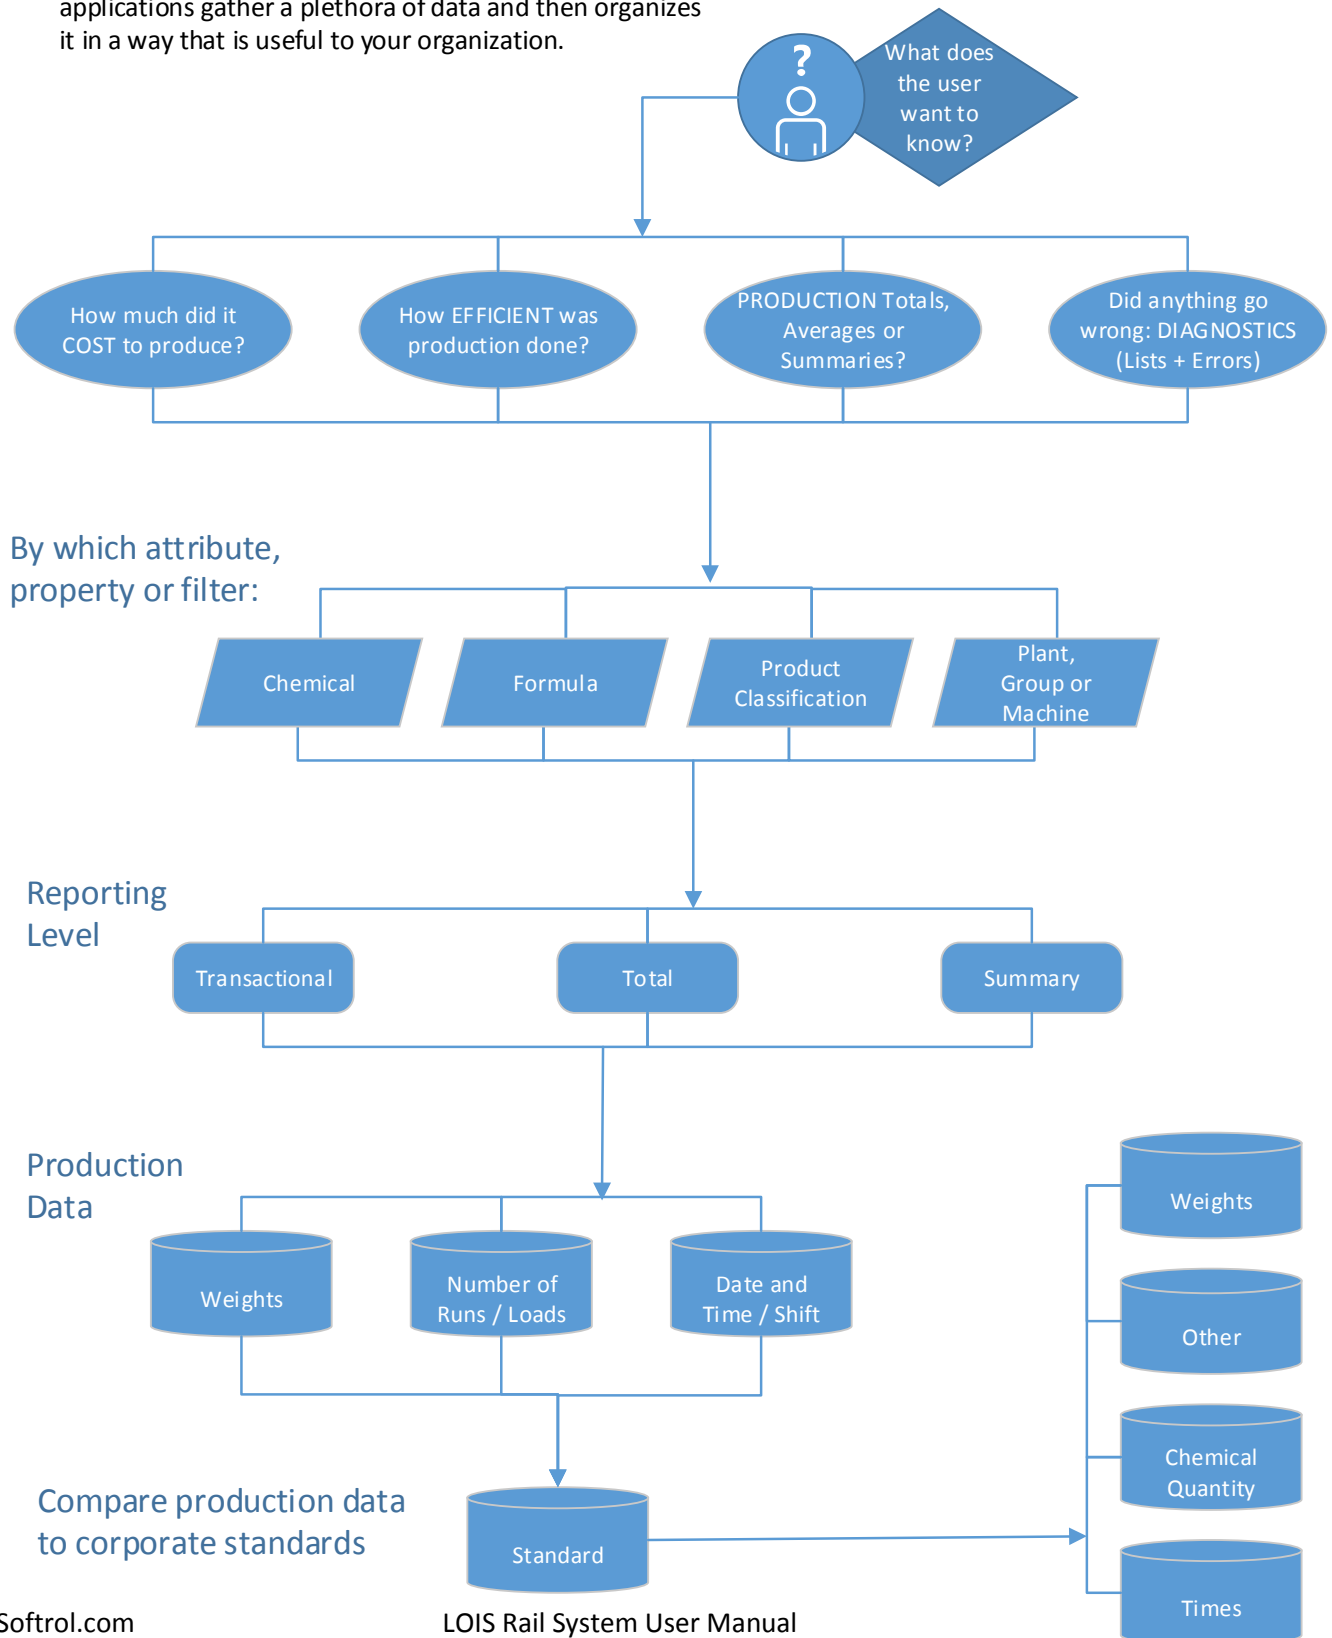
applications gather a plethora of data and then organizes it in a way that is useful to your organization.

?

What does the user want to know?

How much did it COST to produce?

How EFFICIENT was production done?

PRODUCTION Totals, Averages or Summaries?

Did anything go wrong: DIAGNOSTICS (Lists + Errors)

By which attribute, property or filter:

Chemical

Formula

Product Classification

Plant, Group or Machine

Reporting Level

Transactional

Total

Summary

Production Data

Weights

Number of Runs / Loads

Date and Time / Shift

Weights

Other

Chemical Quantity

Times

Compare production data to corporate standards

Standard

Softrol.com

LOIS Rail System User Manual